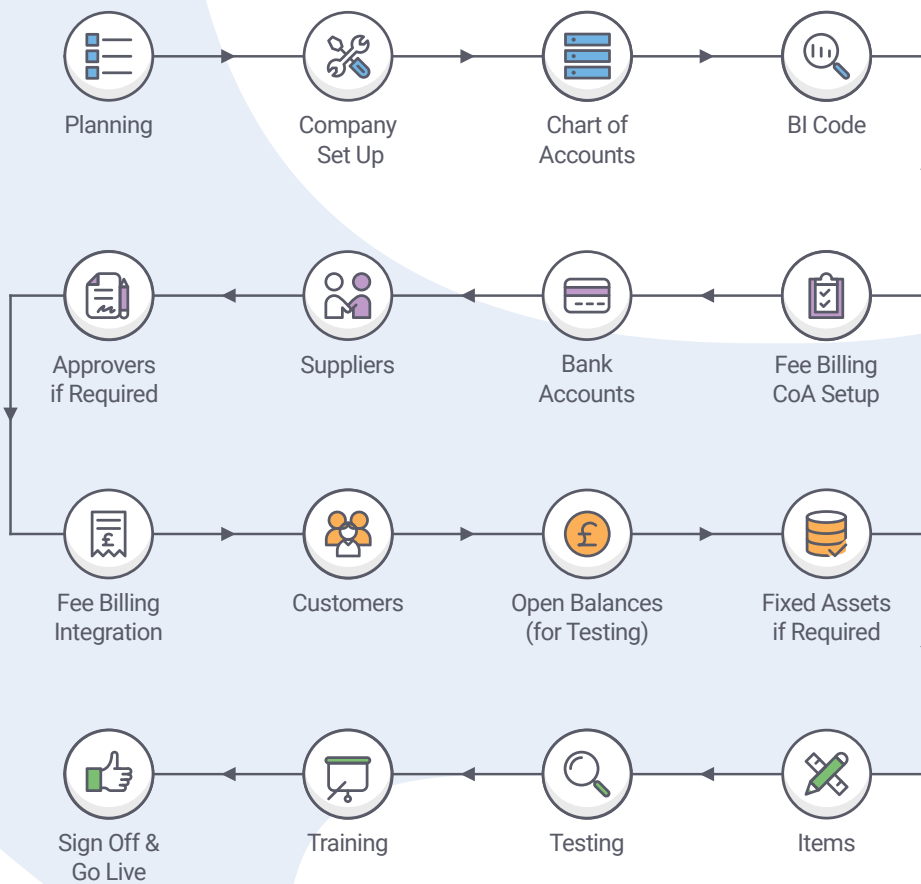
Planning

Company Set Up

Chart of Accounts

BI Code

Approvers if Required

Suppliers

Bank Accounts

Fee Billing CoA Setup

£

Fee Billing Integration

Customers

£

Open Balances (for Testing)

Fixed Assets if Required

Sign Off & Go Live

Training

Testing

Items